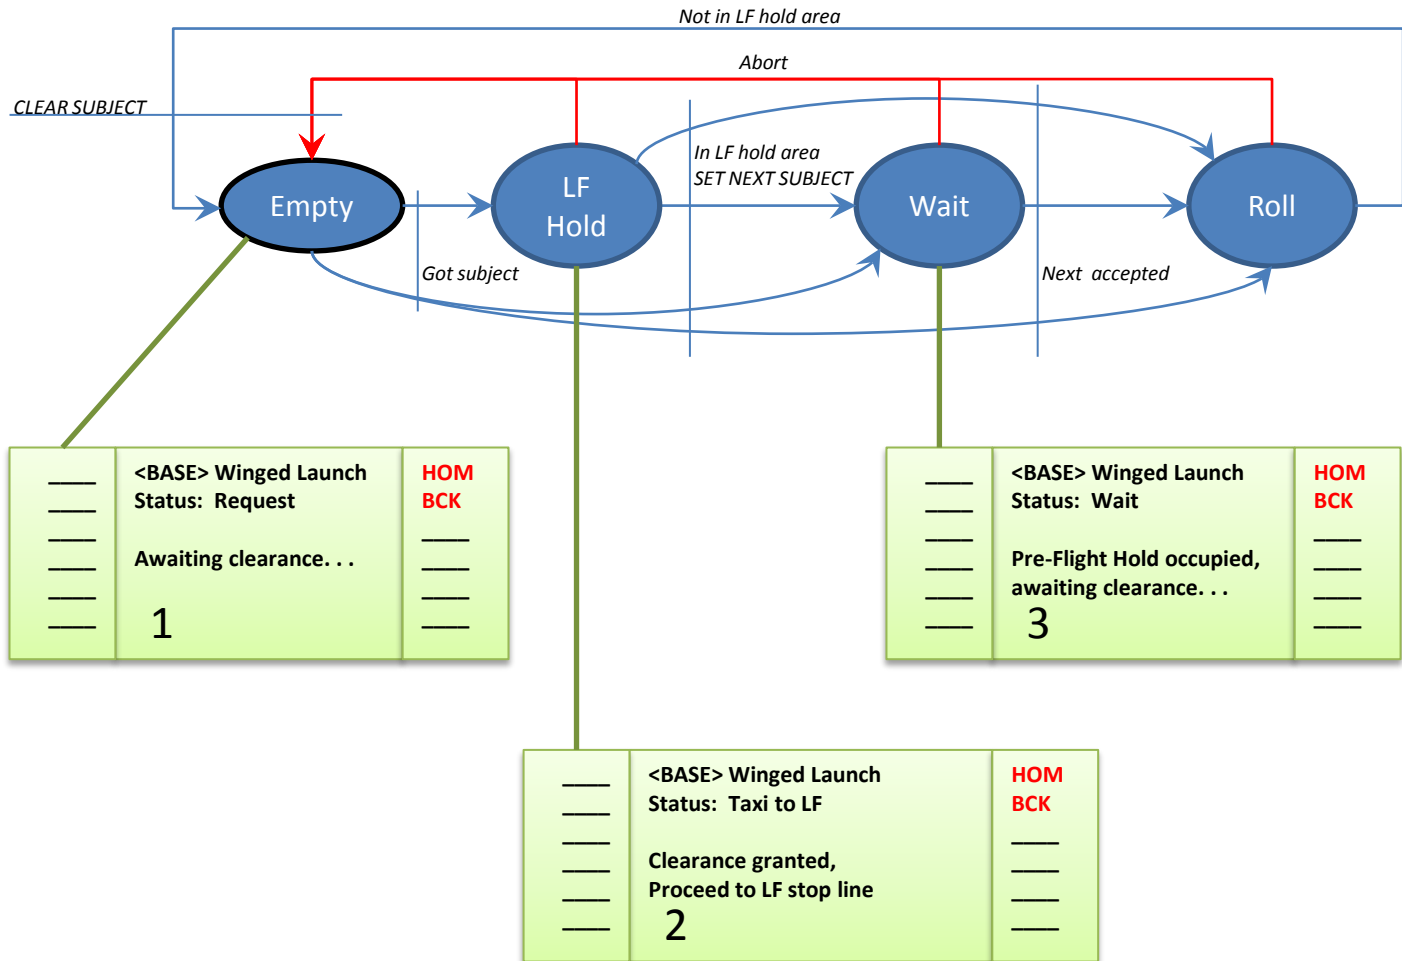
Not in LF hold area

Abort

CLEAR SUBJECT

Empty

LF Hold

In LF hold area
SET NEXT SUBJECT

Wait

Roll

Got subject

Next accepted

____
____
____
____
____
____

<BASE> Winged Launch
Status: Request

Awaiting clearance. . .

1

HOM
BCK
____
____
____
____

____
____
____
____
____
____

<BASE> Winged Launch
Status: Wait

Pre-Flight Hold occupied, awaiting clearance. . .

3

HOM
BCK
____
____
____
____

____
____
____
____
____
____

<BASE> Winged Launch
Status: Taxi to LF

Clearance granted,
Proceed to LF stop line

2

HOM
BCK
____
____
____
____